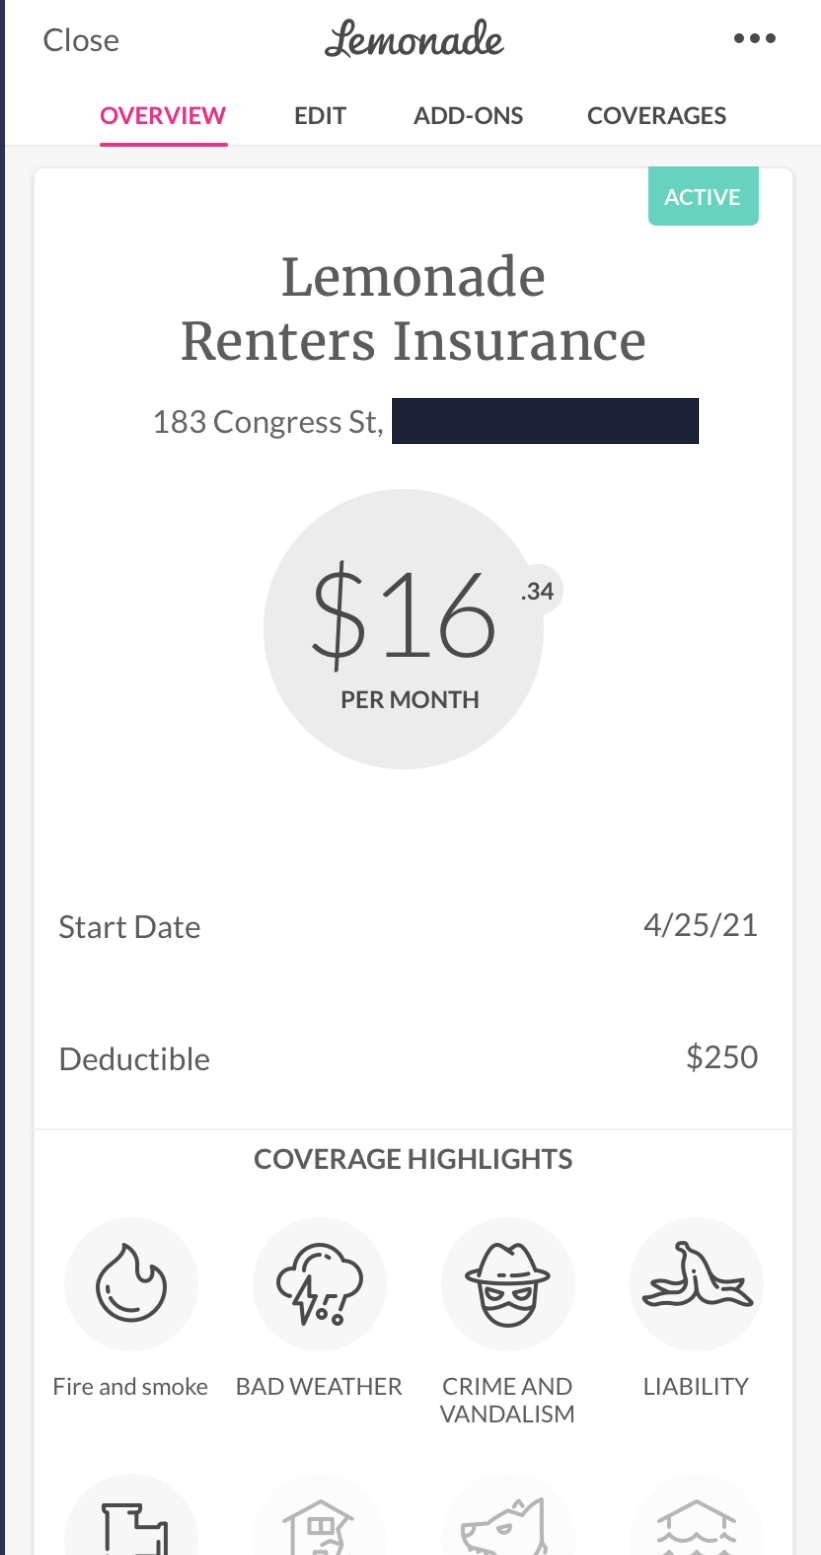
Close Lemonade •••

OVERVIEW EDIT ADD-ONS COVERAGES

ACTIVE

Lemonade
Renters Insurance

183 Congress St, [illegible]

$16 .34
PER MONTH

Start Date 4/25/21

Deductible $250

COVERAGE HIGHLIGHTS

Fire and smoke BAD WEATHER CRIME AND VANDALISM LIABILITY